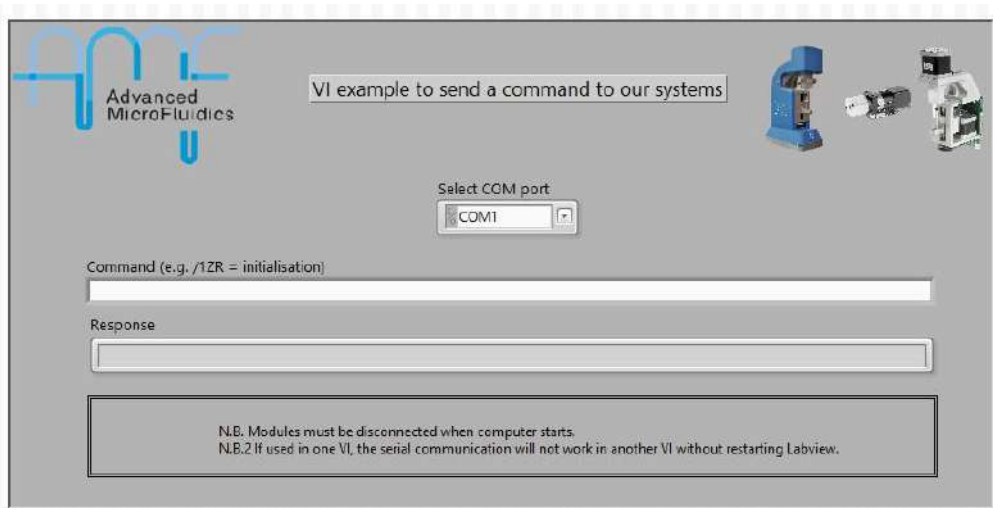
Advanced MicroFluidics

VI example to send a command to our systems

Select COM port

COM1

Command (e.g. /1ZR = initialisation)

Response

N.B. Modules must be disconnected when computer starts.
N.B.2 If used in one VI, the serial communication will not work in another VI without restarting Labview.